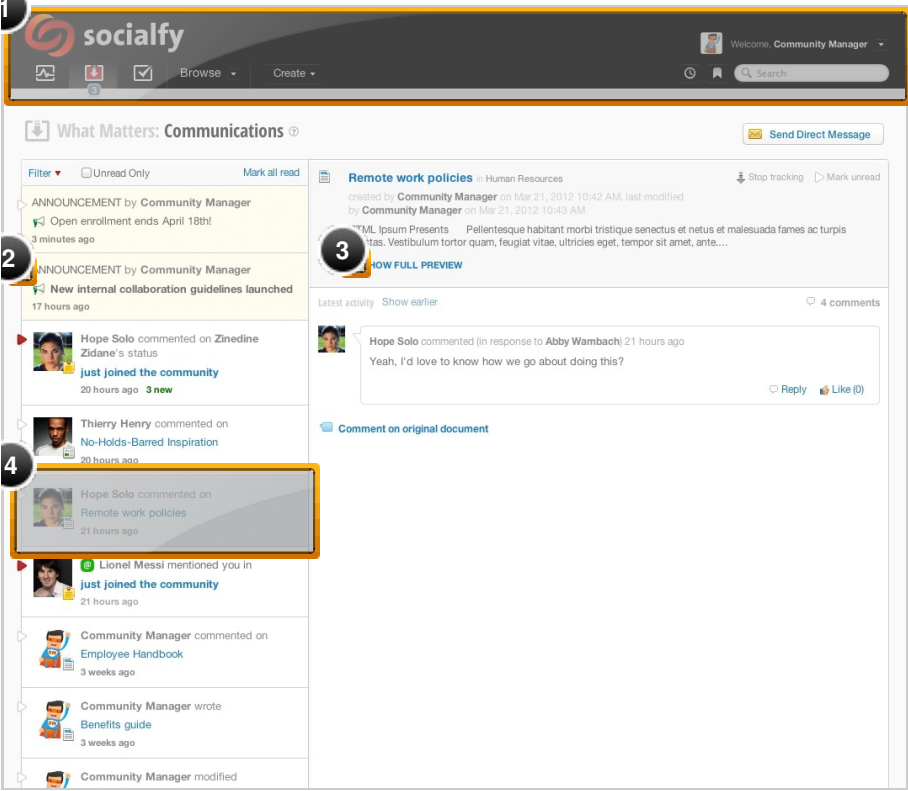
1

socialfy

Welcome, Community Manager

Browse Create

Search

What Matters: Communications

Send Direct Message

Filter Unread Only Mark all read

ANNOUNCEMENT by Community Manager
Open enrollment ends April 18th!
3 minutes ago

2

ANNOUNCEMENT by Community Manager
New internal collaboration guidelines launched
17 hours ago

Hope Solo commented on Zinedine Zidane's status
just joined the community
20 hours ago 3 new

Thierry Henry commented on
No-Holds-Barred Inspiration
20 hours ago

4

Hope Solo commented on
Remote work policies
21 hours ago

Lionel Messi mentioned you in
just joined the community
21 hours ago

Community Manager commented on
Employee Handbook
3 weeks ago

Community Manager wrote
Benefits guide
3 weeks ago

Community Manager modified

Remote work policies in Human Resources

Stop tracking Mark unread

created by Community Manager on Mar 21, 2012 10:42 AM, last modified by Community Manager on Mar 21, 2012 10:43 AM

3

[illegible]TML Ipsum Presents Pellentesque habitant morbi tristique senectus et netus et malesuada fames ac turpis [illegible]tas. Vestibulum tortor quam, feugiat vitae, ultricies eget, tempor sit amet, ante....

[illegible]HOW FULL PREVIEW

Latest activity Show earlier

4 comments

Hope Solo commented (in response to Abby Wambach) 21 hours ago
Yeah, I'd love to know how we go about doing this?

Reply Like (0)

Comment on original document